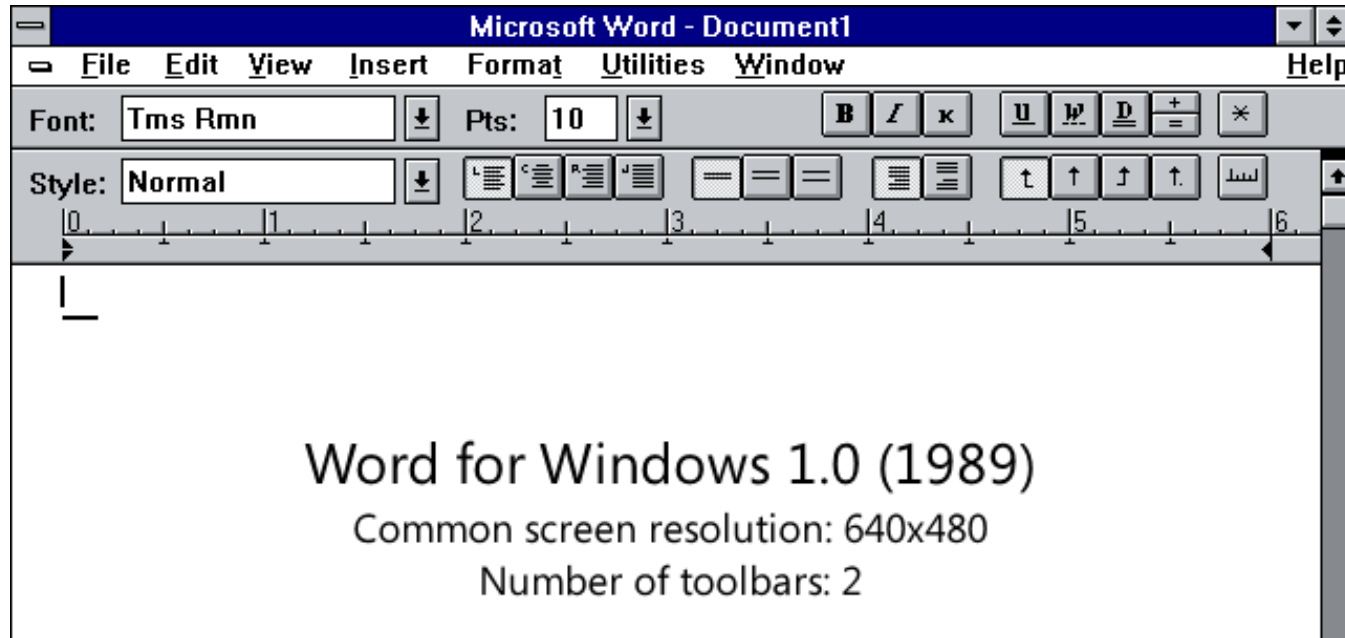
Microsoft Word - Document1

File Edit View Insert Format Utilities Window Help

Font: Tms Rmn Pts: 10 B I K U W D

Style: Normal

0 1 2 3 4 5 6

Word for Windows 1.0 (1989)

Common screen resolution: 640x480

Number of toolbars: 2